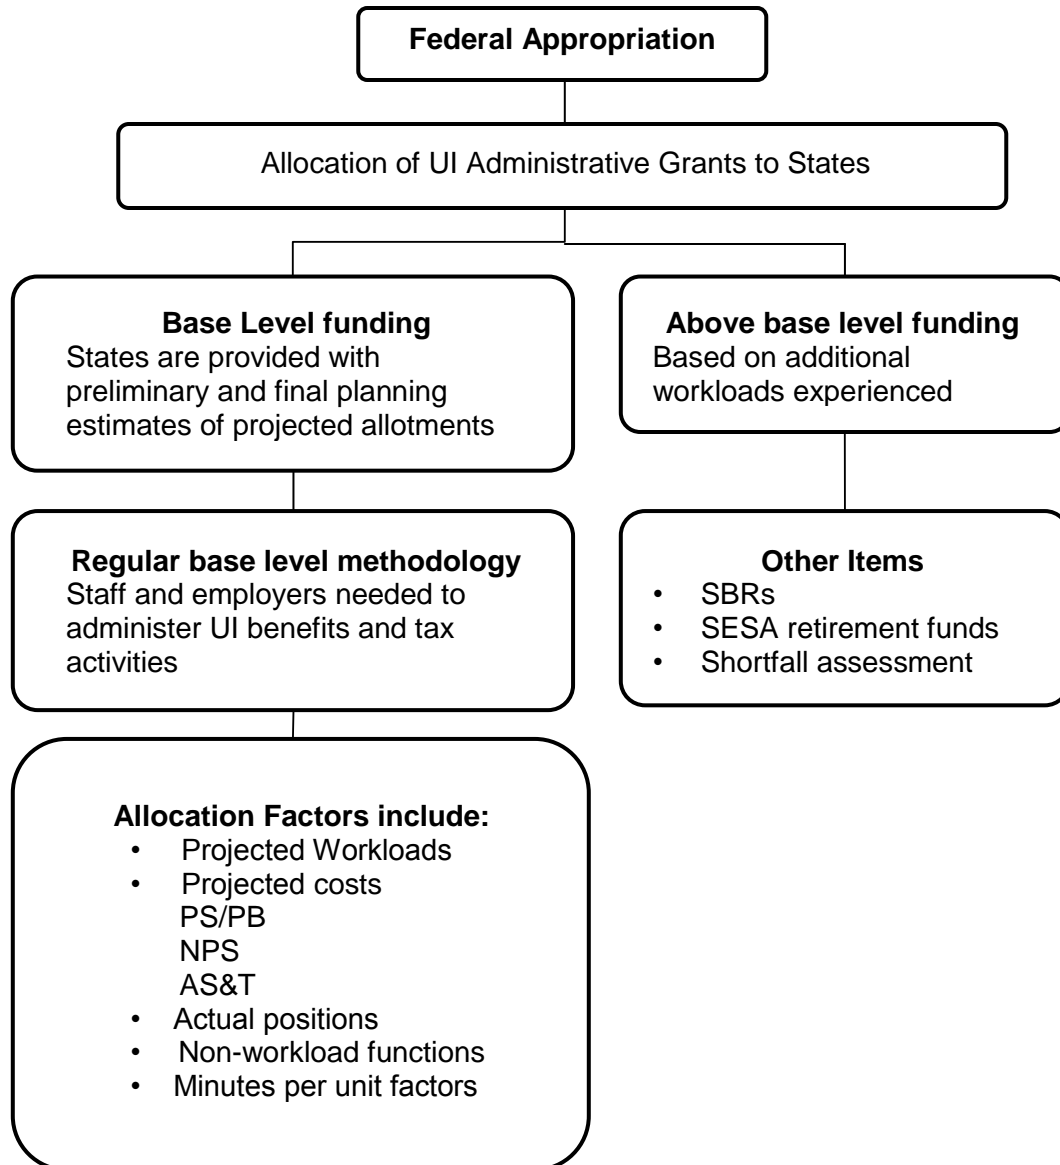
Federal Appropriation

Allocation of UI Administrative Grants to States

Base Level funding
States are provided with preliminary and final planning estimates of projected allotments

Above base level funding
Based on additional workloads experienced

Regular base level methodology
Staff and employers needed to administer UI benefits and tax activities

Other Items
• SBRs
• SESA retirement funds
• Shortfall assessment

Allocation Factors include:
• Projected Workloads
• Projected costs
PS/PB
NPS
AS&T
• Actual positions
• Non-workload functions
• Minutes per unit factors